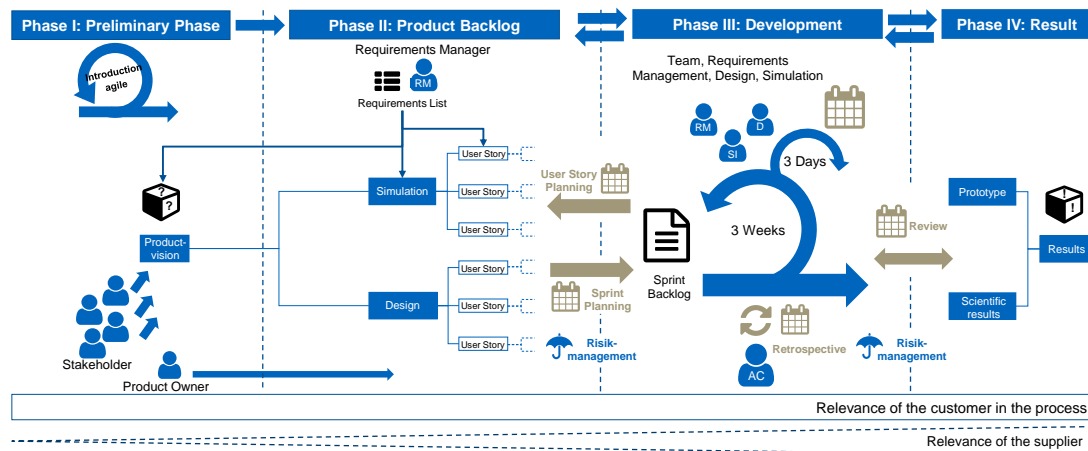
Phase I: Preliminary Phase

Phase II: Product Backlog

Phase III: Development

Phase IV: Result

Introduction agile

Requirements Manager

RM

Requirements List

Team, Requirements Management, Design, Simulation

RM

D

SI

3 Days

3 Weeks

User Story

User Story

User Story

User Story

User Story

User Story

Simulation

Design

User Story Planning

Sprint Planning

Sprint Backlog

Risikmanagement

Productvision

Stakeholder

Product Owner

AC

Retrospective

Risikmanagement

Review

Prototype

Results

Scientific results

Relevance of the customer in the process

Relevance of the supplier